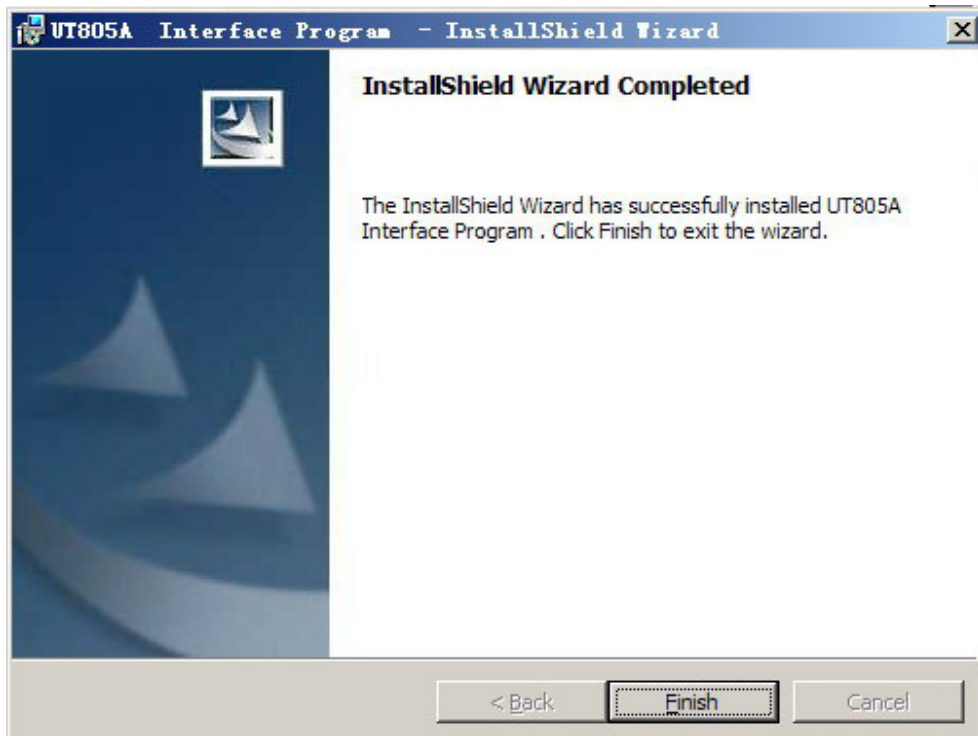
UT805A Interface Program - InstallShield Wizard

InstallShield Wizard Completed

The InstallShield Wizard has successfully installed UT805A Interface Program . Click Finish to exit the wizard.

< Back

Finish

Cancel